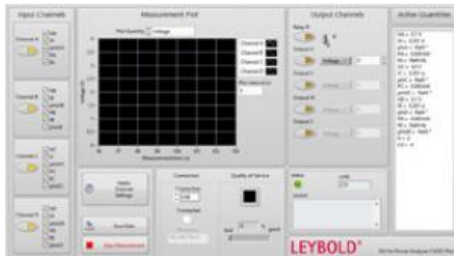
Input Channels

Measurement Plot

Plot Quantity Voltage

Channel A
Channel B
Channel C
Channel D

Output Channels

Active Quantities

Measurement [s]

Connection

Quality of Service

LEYBOLD®

Save Data

Stop Measurement